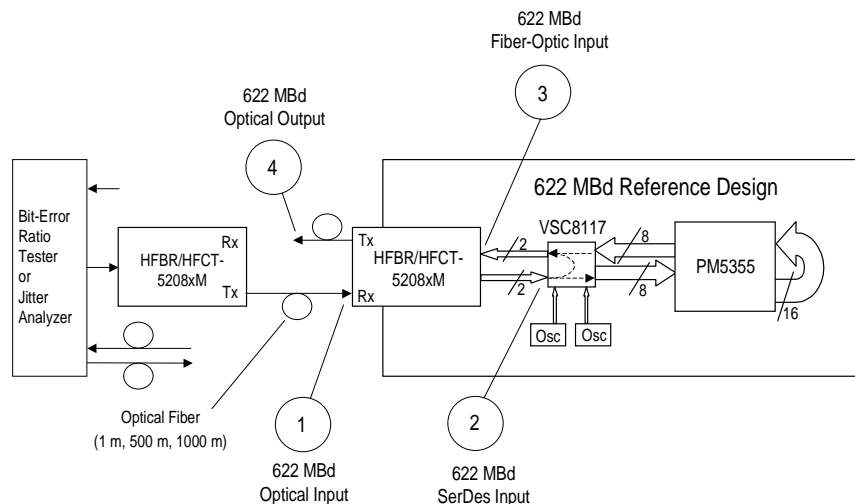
622 MBd
Fiber-Optic Input

3

622 MBd
Optical Output

4

622 MBd Reference Design

Bit-Error Ratio Tester or Jitter Analyzer

Rx
HFBR/HFCT-5208xM
Tx

Tx
HFBR/HFCT-5208xM
Rx

2
2

VSC8117

8
8

PM5355

16

Osc
Osc

Optical Fiber
(1 m, 500 m, 1000 m)

1

622 MBd
Optical Input

2

622 MBd
SerDes Input